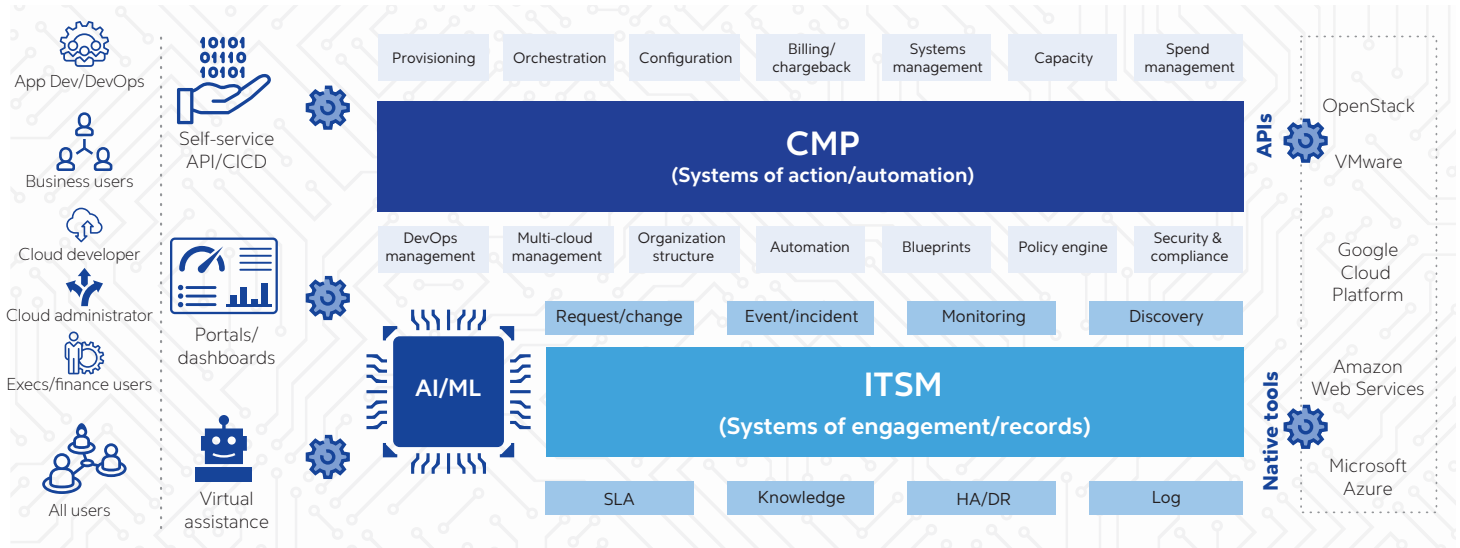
App Dev/DevOps

Business users

Cloud developer

Cloud administrator

Execs/finance users

All users

10101
01110
10101

Self-service API/CICD

Portals/ dashboards

Virtual assistance

Provisioning

Orchestration

Configuration

Billing/ chargeback

Systems management

Capacity

Spend management

CMP
(Systems of action/automation)

DevOps management

Multi-cloud management

Organization structure

Automation

Blueprints

Policy engine

Security & compliance

Request/change

Event/incident

Monitoring

Discovery

AI/ML

ITSM
(Systems of engagement/records)

SLA

Knowledge

HA/DR

Log

APIs

Native tools

OpenStack

VMware

Google Cloud Platform

Amazon Web Services

Microsoft Azure